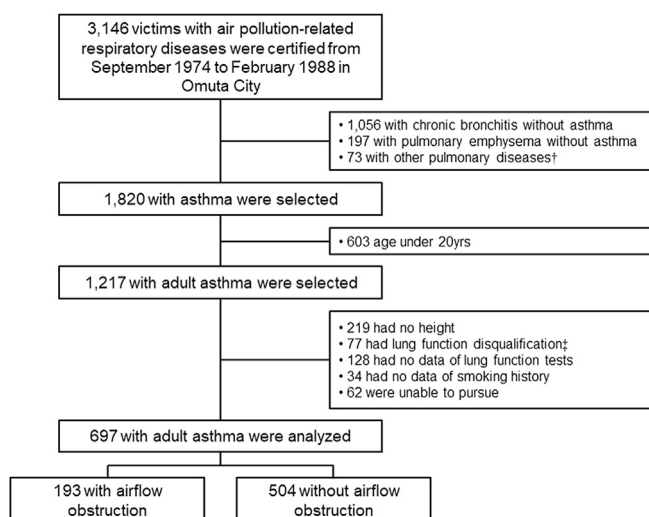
3,146 victims with air pollution-related respiratory diseases were certified from September 1974 to February 1988 in Omuta City

• 1,056 with chronic bronchitis without asthma
• 197 with pulmonary emphysema without asthma
• 73 with other pulmonary diseases†

1,820 with asthma were selected

• 603 age under 20yrs

1,217 with adult asthma were selected

• 219 had no height
• 77 had lung function disqualification‡
• 128 had no data of lung function tests
• 34 had no data of smoking history
• 62 were unable to pursue

697 with adult asthma were analyzed

193 with airflow obstruction

504 without airflow obstruction